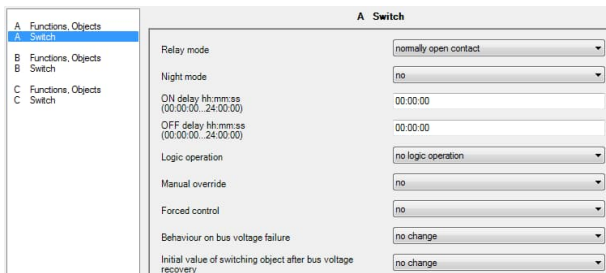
A Functions, Objects
A Switch
B Functions, Objects
B Switch
C Functions, Objects
C Switch

A Switch

Relay mode | normally open contact
Night mode | no
ON delay hh:mm:ss (00:00:00...24:00:00) | 00:00:00
OFF delay hh:mm:ss (00:00:00...24:00:00) | 00:00:00
Logic operation | no logic operation
Manual override | no
Forced control | no
Behaviour on bus voltage failure | no change
Initial value of switching object after bus voltage recovery | no change